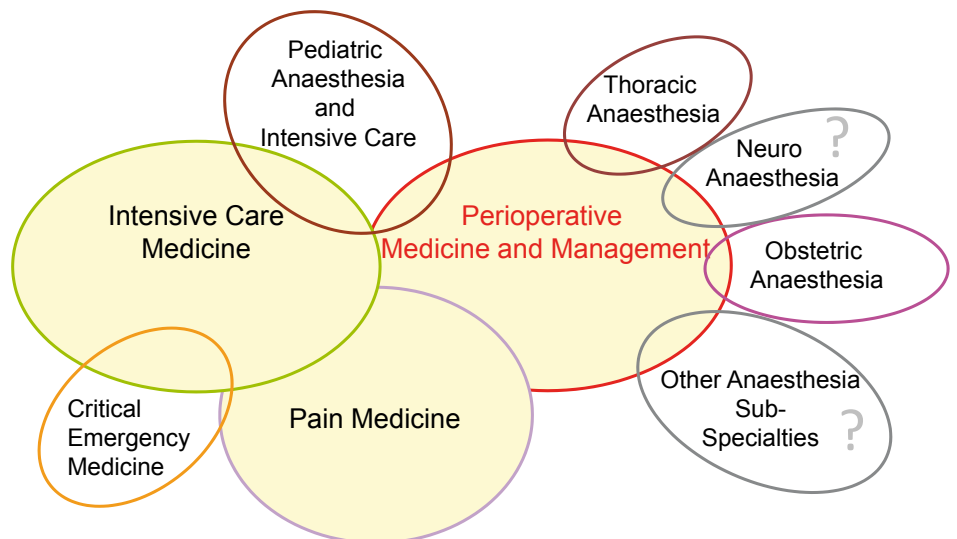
Pediatric Anaesthesia and Intensive Care

Thoracic Anaesthesia

Neuro Anaesthesia ?

Intensive Care Medicine

Perioperative Medicine and Management

Obstetric Anaesthesia

Other Anaesthesia Sub-Specialties ?

Critical Emergency Medicine

Pain Medicine